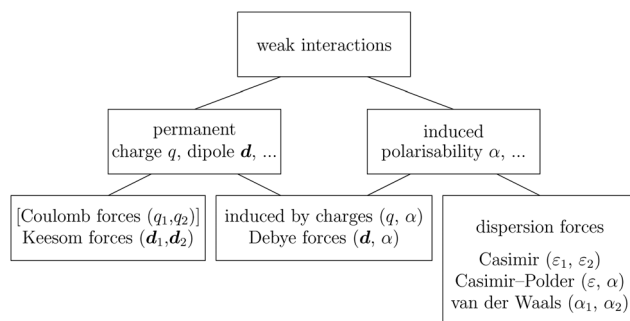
weak interactions

permanent
charge $q$, dipole $\boldsymbol{d}$, ...

induced
polarisability $\alpha$, ...

[Coulomb forces $(q_1,q_2)$]
Keesom forces $(\boldsymbol{d}_1,\boldsymbol{d}_2)$

induced by charges $(q,\,\alpha)$
Debye forces $(\boldsymbol{d},\,\alpha)$

dispersion forces

Casimir $(\varepsilon_1,\,\varepsilon_2)$
Casimir–Polder $(\varepsilon,\,\alpha)$
van der Waals $(\alpha_1,\,\alpha_2)$